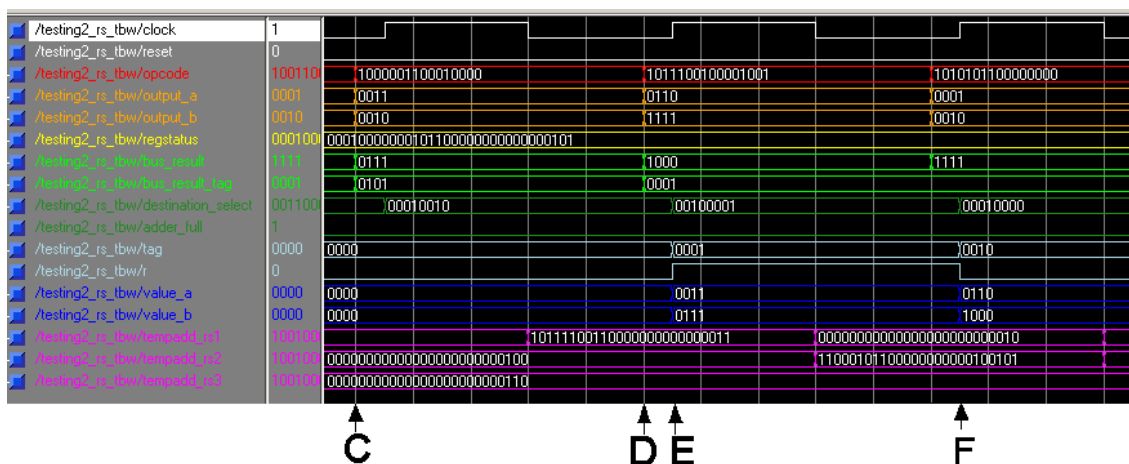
/testing2_rs_tbw/clock 1
/testing2_rs_tbw/reset 0
/testing2_rs_tbw/opcode 100110 1000001100010000 1011100100001001 1010101100000000
/testing2_rs_tbw/output_a 0001 0011 0110 0001
/testing2_rs_tbw/output_b 0010 0010 1111 0010
/testing2_rs_tbw/regstatus 000100 000100000001011000000000000000101
/testing2_rs_tbw/bus_result 1111 0111 1000 1111
/testing2_rs_tbw/bus_result_tag 0001 0101 0001
/testing2_rs_tbw/destination_select 001100 00010010 00100001 00010000
/testing2_rs_tbw/adder_full 1
/testing2_rs_tbw/tag 0000 0000 0001 0010
/testing2_rs_tbw/r 0
/testing2_rs_tbw/value_a 0000 0000 0011 0110
/testing2_rs_tbw/value_b 0000 0000 0111 1000
/testing2_rs_tbw/tempadd_rs1 100100 1011110011000000000000011 0000000000000000000000010
/testing2_rs_tbw/tempadd_rs2 100100 0000000000000000000000100 1100010110000000000100101
/testing2_rs_tbw/tempadd_rs3 100100 0000000000000000000000110
C D E F